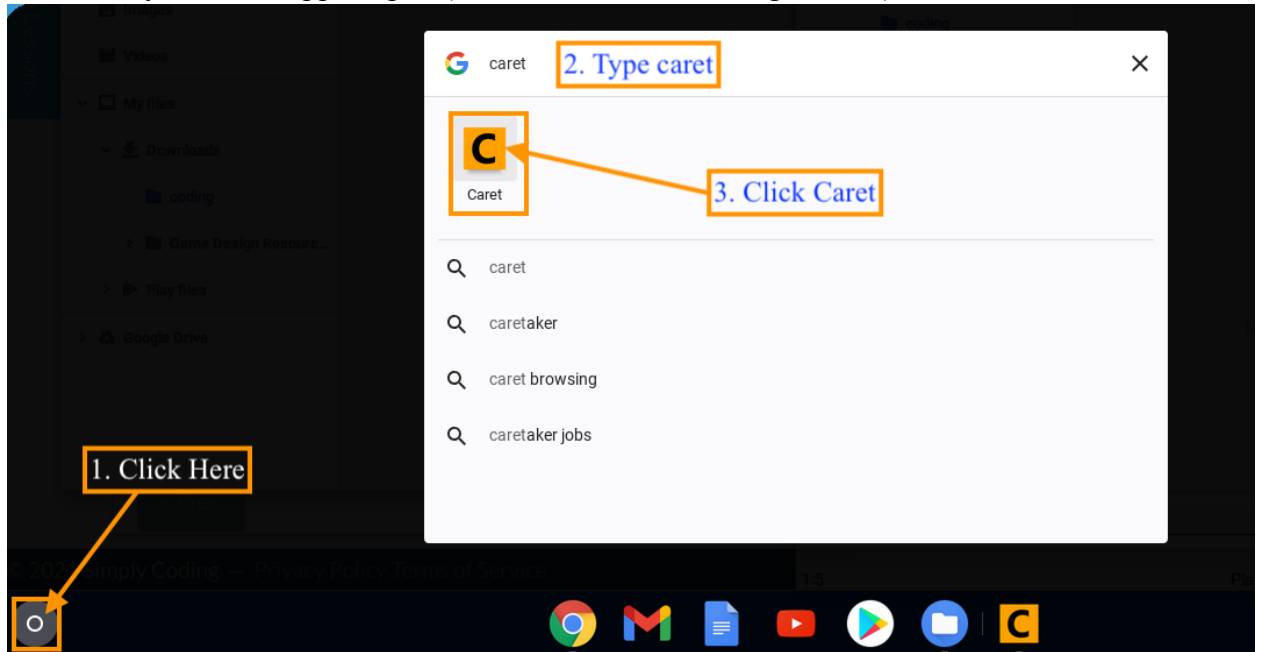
Images
Videos
My files
Downloads
coding
Game Design Resource...
Play files
Google Drive
coding

caret 2. Type caret
C
Caret
3. Click Caret
caret
caretaker
caret browsing
caretaker jobs

1. Click Here
© 202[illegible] Simply Coding — Privacy Policy Terms of Service
1:5
C